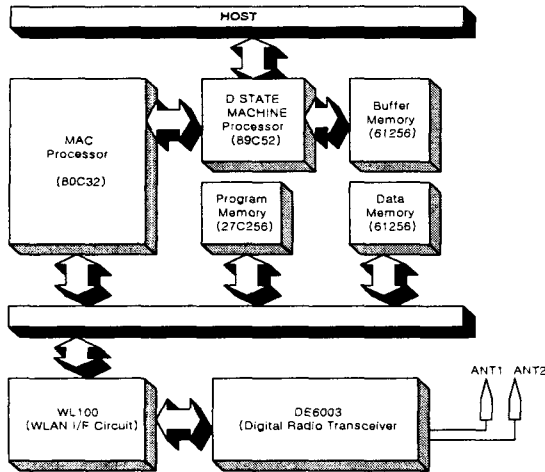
HOST

MAC Processor (80C32)

D STATE MACHINE Processor (89C52)

Buffer Memory (61256)

Program Memory (27C256)

Data Memory (61256)

WL100 (WLAN I/F Circuit)

DE6003 (Digital Radio Transceiver)

ANT1 ANT2